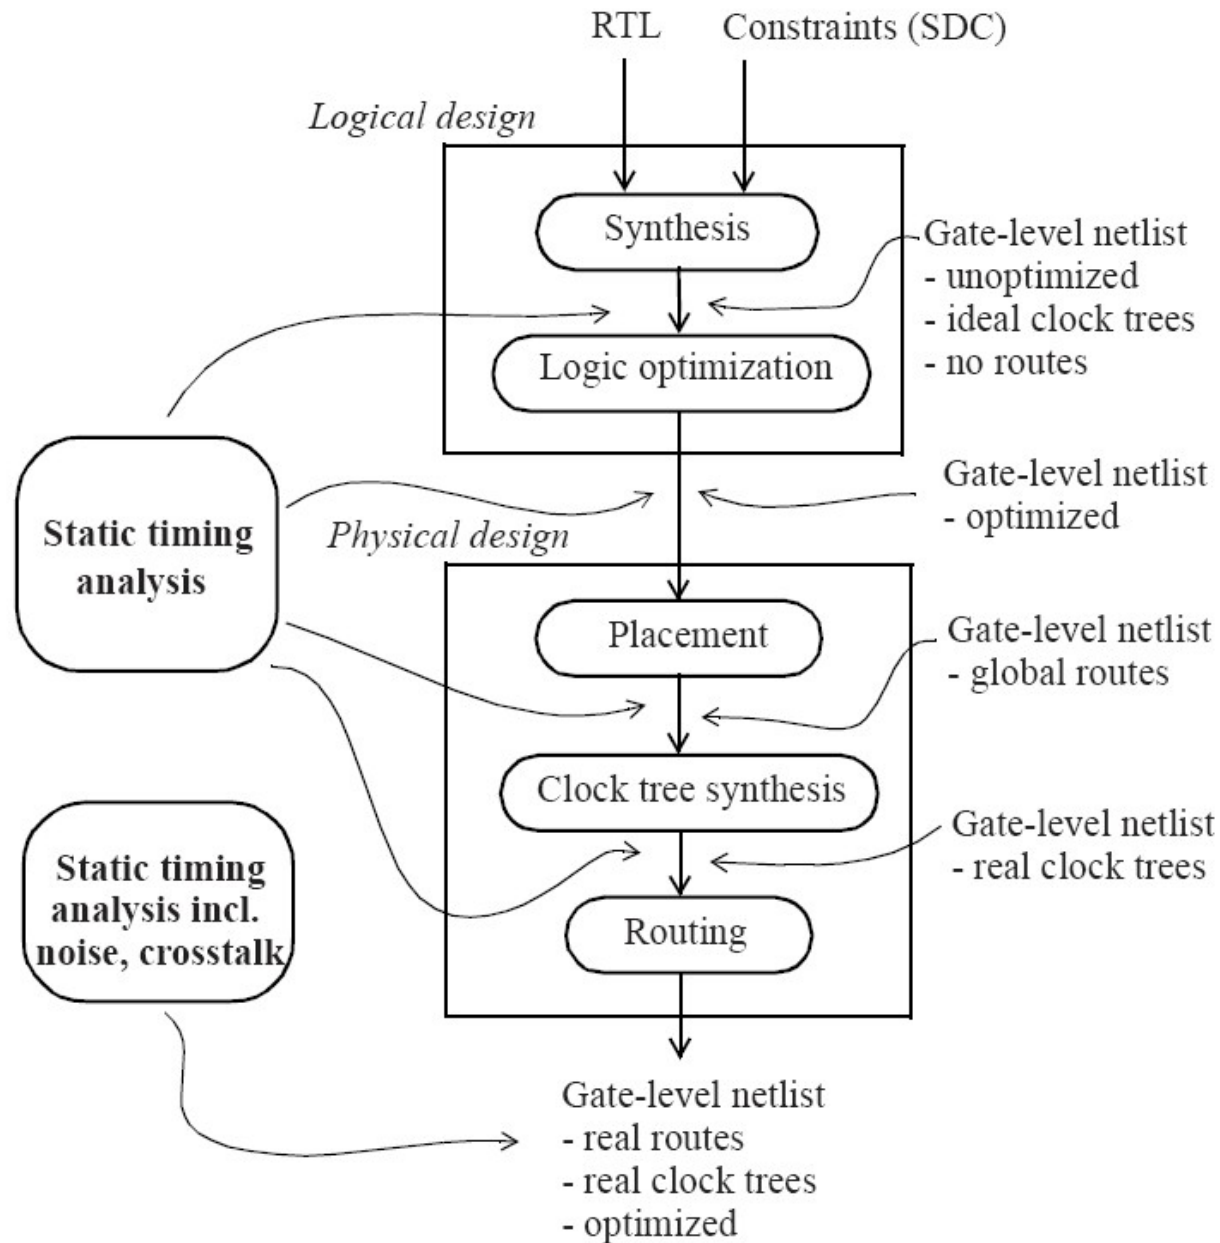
RTL

Constraints (SDC)

Logical design

Synthesis

Gate-level netlist
- unoptimized
- ideal clock trees
- no routes

Logic optimization

Static timing analysis

Gate-level netlist
- optimized

Physical design

Placement

Gate-level netlist
- global routes

Clock tree synthesis

Gate-level netlist
- real clock trees

Static timing analysis incl. noise, crosstalk

Routing

Gate-level netlist
- real routes
- real clock trees
- optimized